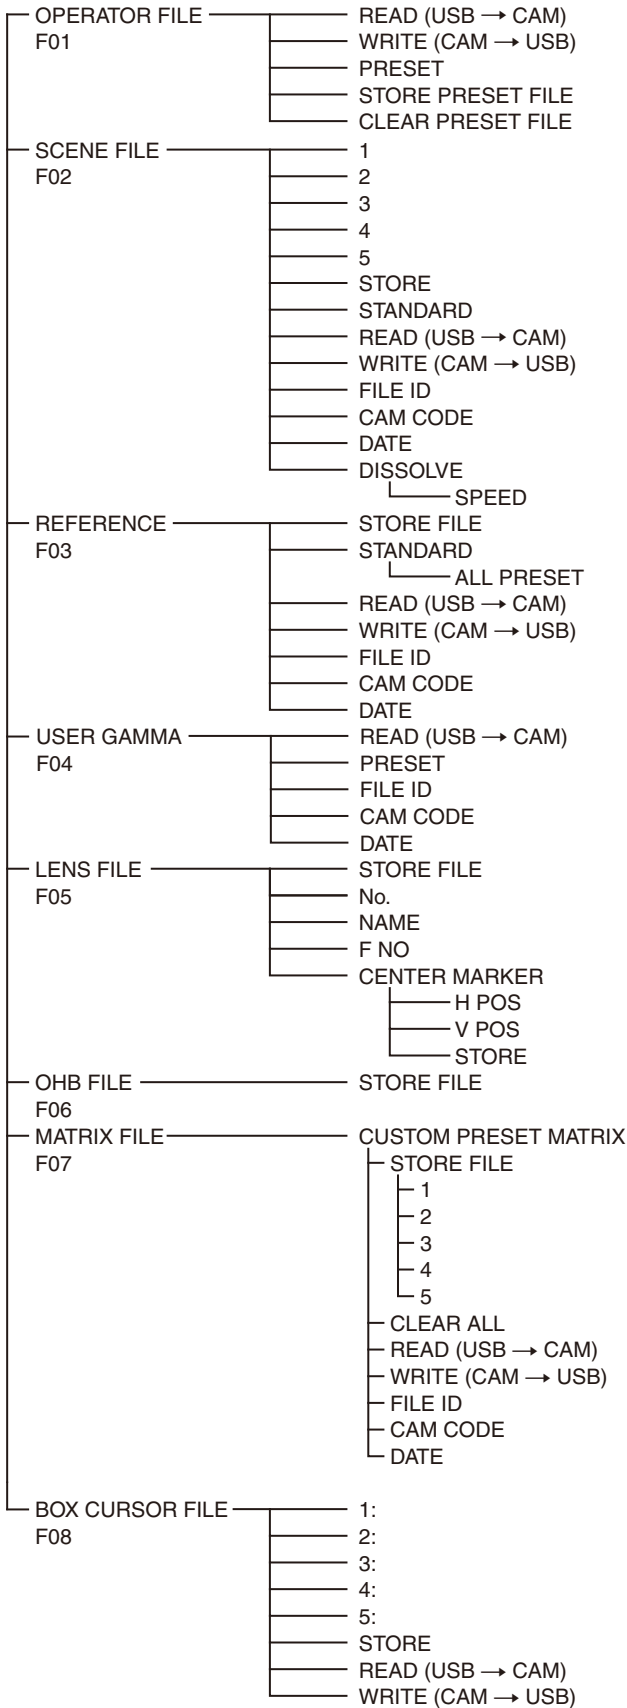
OPERATOR FILE
F01
READ (USB → CAM)
WRITE (CAM → USB)
PRESET
STORE PRESET FILE
CLEAR PRESET FILE

SCENE FILE
F02
1
2
3
4
5
STORE
STANDARD
READ (USB → CAM)
WRITE (CAM → USB)
FILE ID
CAM CODE
DATE
DISSOLVE
SPEED

REFERENCE
F03
STORE FILE
STANDARD
ALL PRESET
READ (USB → CAM)
WRITE (CAM → USB)
FILE ID
CAM CODE
DATE

USER GAMMA
F04
READ (USB → CAM)
PRESET
FILE ID
CAM CODE
DATE

LENS FILE
F05
STORE FILE
No.
NAME
F NO
CENTER MARKER
H POS
V POS
STORE

OHB FILE
F06
STORE FILE

MATRIX FILE
F07
CUSTOM PRESET MATRIX
STORE FILE
1
2
3
4
5
CLEAR ALL
READ (USB → CAM)
WRITE (CAM → USB)
FILE ID
CAM CODE
DATE

BOX CURSOR FILE
F08
1:
2:
3:
4:
5:
STORE
READ (USB → CAM)
WRITE (CAM → USB)